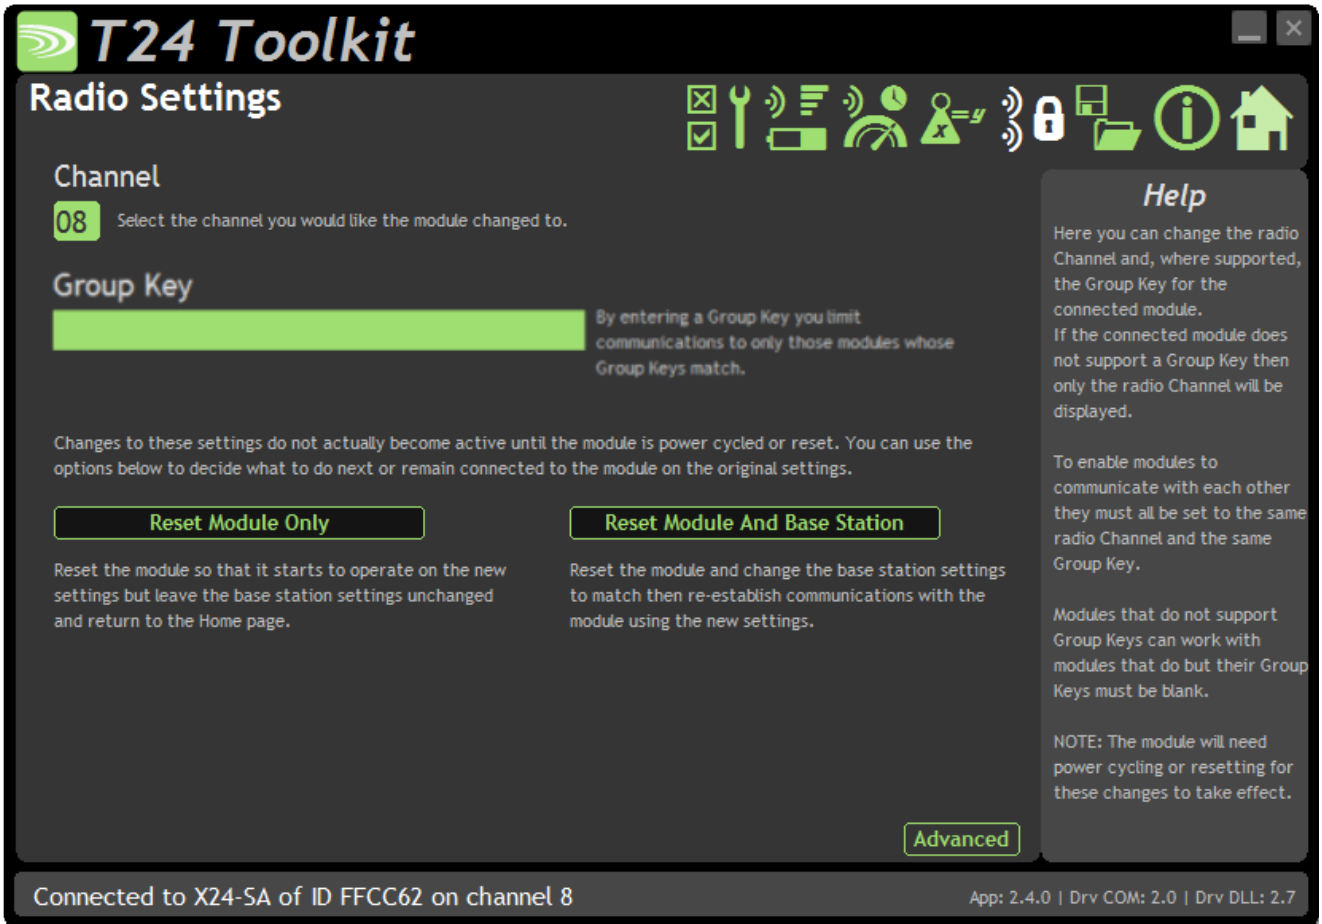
T24 Toolkit

Radio Settings

Channel

08 Select the channel you would like the module changed to.

Group Key

By entering a Group Key you limit communications to only those modules whose Group Keys match.

Changes to these settings do not actually become active until the module is power cycled or reset. You can use the options below to decide what to do next or remain connected to the module on the original settings.

Reset Module Only

Reset the module so that it starts to operate on the new settings but leave the base station settings unchanged and return to the Home page.

Reset Module And Base Station

Reset the module and change the base station settings to match then re-establish communications with the module using the new settings.

Advanced

Help

Here you can change the radio Channel and, where supported, the Group Key for the connected module.
If the connected module does not support a Group Key then only the radio Channel will be displayed.

To enable modules to communicate with each other they must all be set to the same radio Channel and the same Group Key.

Modules that do not support Group Keys can work with modules that do but their Group Keys must be blank.

NOTE: The module will need power cycling or resetting for these changes to take effect.

Connected to X24-SA of ID FFCC62 on channel 8

App: 2.4.0 | Drv COM: 2.0 | Drv DLL: 2.7